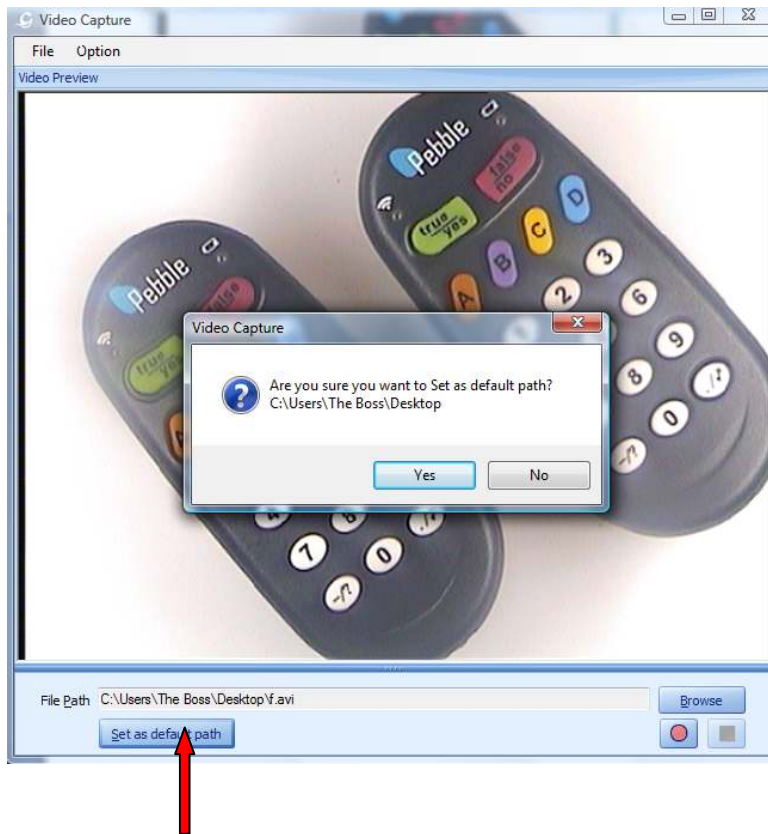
Video Capture

File Option

Video Preview

Pebble

true yes

false no

A B C D

1 2 3

4 5 6

7 8 9

0

Video Capture

Are you sure you want to Set as default path?
C:\Users\The Boss\Desktop

Yes No

File Path C:\Users\The Boss\Desktop\f.avi

Browse

Set as defa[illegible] path